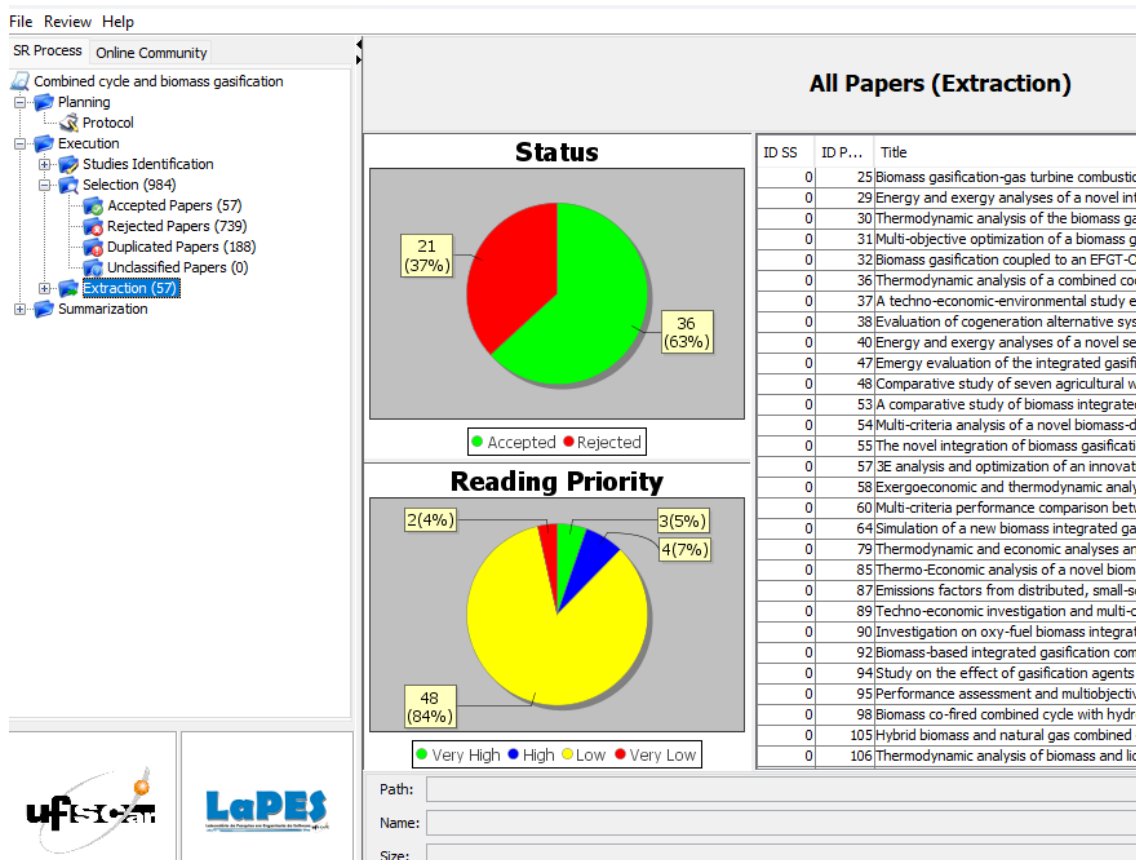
File Review Help

SR Process | Online Community

Combined cycle and biomass gasification
Planning
Protocol
Execution
Studies Identification
Selection (984)
Accepted Papers (57)
Rejected Papers (739)
Duplicated Papers (188)
Unclassified Papers (0)
Extraction (57)
Summarization

ufscar

LaPES

All Papers (Extraction)

Status

21 (37%)

36 (63%)

Accepted Rejected

Reading Priority

2(4%)

3(5%)

4(7%)

48 (84%)

Very High High Low Very Low

| ID SS | ID P... | Title |
|---|---|---|
| 0 | 25 | Biomass gasification-gas turbine combustic |
| 0 | 29 | Energy and exergy analyses of a novel int |
| 0 | 30 | Thermodynamic analysis of the biomass ga |
| 0 | 31 | Multi-objective optimization of a biomass g |
| 0 | 32 | Biomass gasification coupled to an EFGT-C |
| 0 | 36 | Thermodynamic analysis of a combined coo |
| 0 | 37 | A techno-economic-environmental study e |
| 0 | 38 | Evaluation of cogeneration alternative sys |
| 0 | 40 | Energy and exergy analyses of a novel se |
| 0 | 47 | Emergy evaluation of the integrated gasifi |
| 0 | 48 | Comparative study of seven agricultural w |
| 0 | 53 | A comparative study of biomass integrated |
| 0 | 54 | Multi-criteria analysis of a novel biomass-d |
| 0 | 55 | The novel integration of biomass gasificati |
| 0 | 57 | 3E analysis and optimization of an innovat |
| 0 | 58 | Exergoeconomic and thermodynamic analy |
| 0 | 60 | Multi-criteria performance comparison betv |
| 0 | 64 | Simulation of a new biomass integrated ga |
| 0 | 79 | Thermodynamic and economic analyses ar |
| 0 | 85 | Thermo-Economic analysis of a novel biom |
| 0 | 87 | Emissions factors from distributed, small-s |
| 0 | 89 | Techno-economic investigation and multi-c |
| 0 | 90 | Investigation on oxy-fuel biomass integrat |
| 0 | 92 | Biomass-based integrated gasification com |
| 0 | 94 | Study on the effect of gasification agents |
| 0 | 95 | Performance assessment and multiobjectiv |
| 0 | 98 | Biomass co-fired combined cycle with hydr |
| 0 | 105 | Hybrid biomass and natural gas combined |
| 0 | 106 | Thermodynamic analysis of biomass and lic |

Path:
Name:
Size: